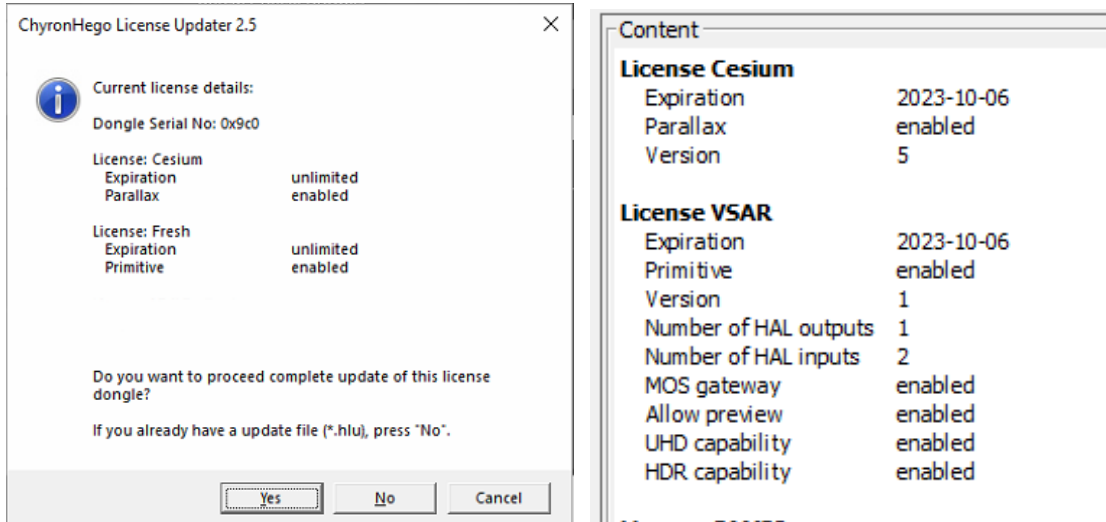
ChyronHego License Updater 2.5

Current license details:

Dongle Serial No: 0x9c0

License: Cesium
Expiration unlimited
Parallax enabled

License: Fresh
Expiration unlimited
Primitive enabled

Do you want to proceed complete update of this license dongle?

If you already have a update file (*.hlu), press "No".

Yes No Cancel

Content

License Cesium

| Expiration | 2023-10-06 |
|---|---|
| Parallax | enabled |
| Version | 5 |

License VSAR

| Expiration | 2023-10-06 |
|---|---|
| Primitive | enabled |
| Version | 1 |
| Number of HAL outputs | 1 |
| Number of HAL inputs | 2 |
| MOS gateway | enabled |
| Allow preview | enabled |
| UHD capability | enabled |
| HDR capability | enabled |

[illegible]